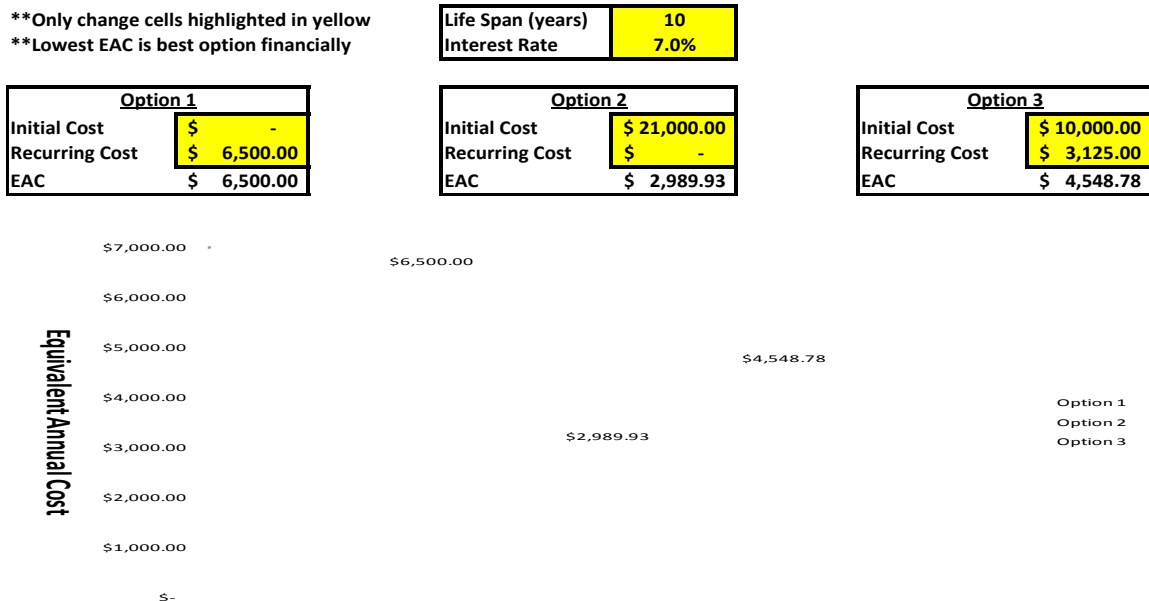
**Only change cells highlighted in yellow
**Lowest EAC is best option financially

| Life Span (years) | 10 |
|---|---|
| Interest Rate | 7.0% |

| Option 1 | |
|---|---|
| Initial Cost | $ - |
| Recurring Cost | $ 6,500.00 |
| EAC | $ 6,500.00 |

| Option 2 | |
|---|---|
| Initial Cost | $ 21,000.00 |
| Recurring Cost | $ - |
| EAC | $ 2,989.93 |

| Option 3 | |
|---|---|
| Initial Cost | $ 10,000.00 |
| Recurring Cost | $ 3,125.00 |
| EAC | $ 4,548.78 |

$7,000.00
$6,000.00
$5,000.00
$4,000.00
$3,000.00
$2,000.00
$1,000.00
$-

Equivalent Annual Cost

$6,500.00
$2,989.93
$4,548.78

Option 1
Option 2
Option 3